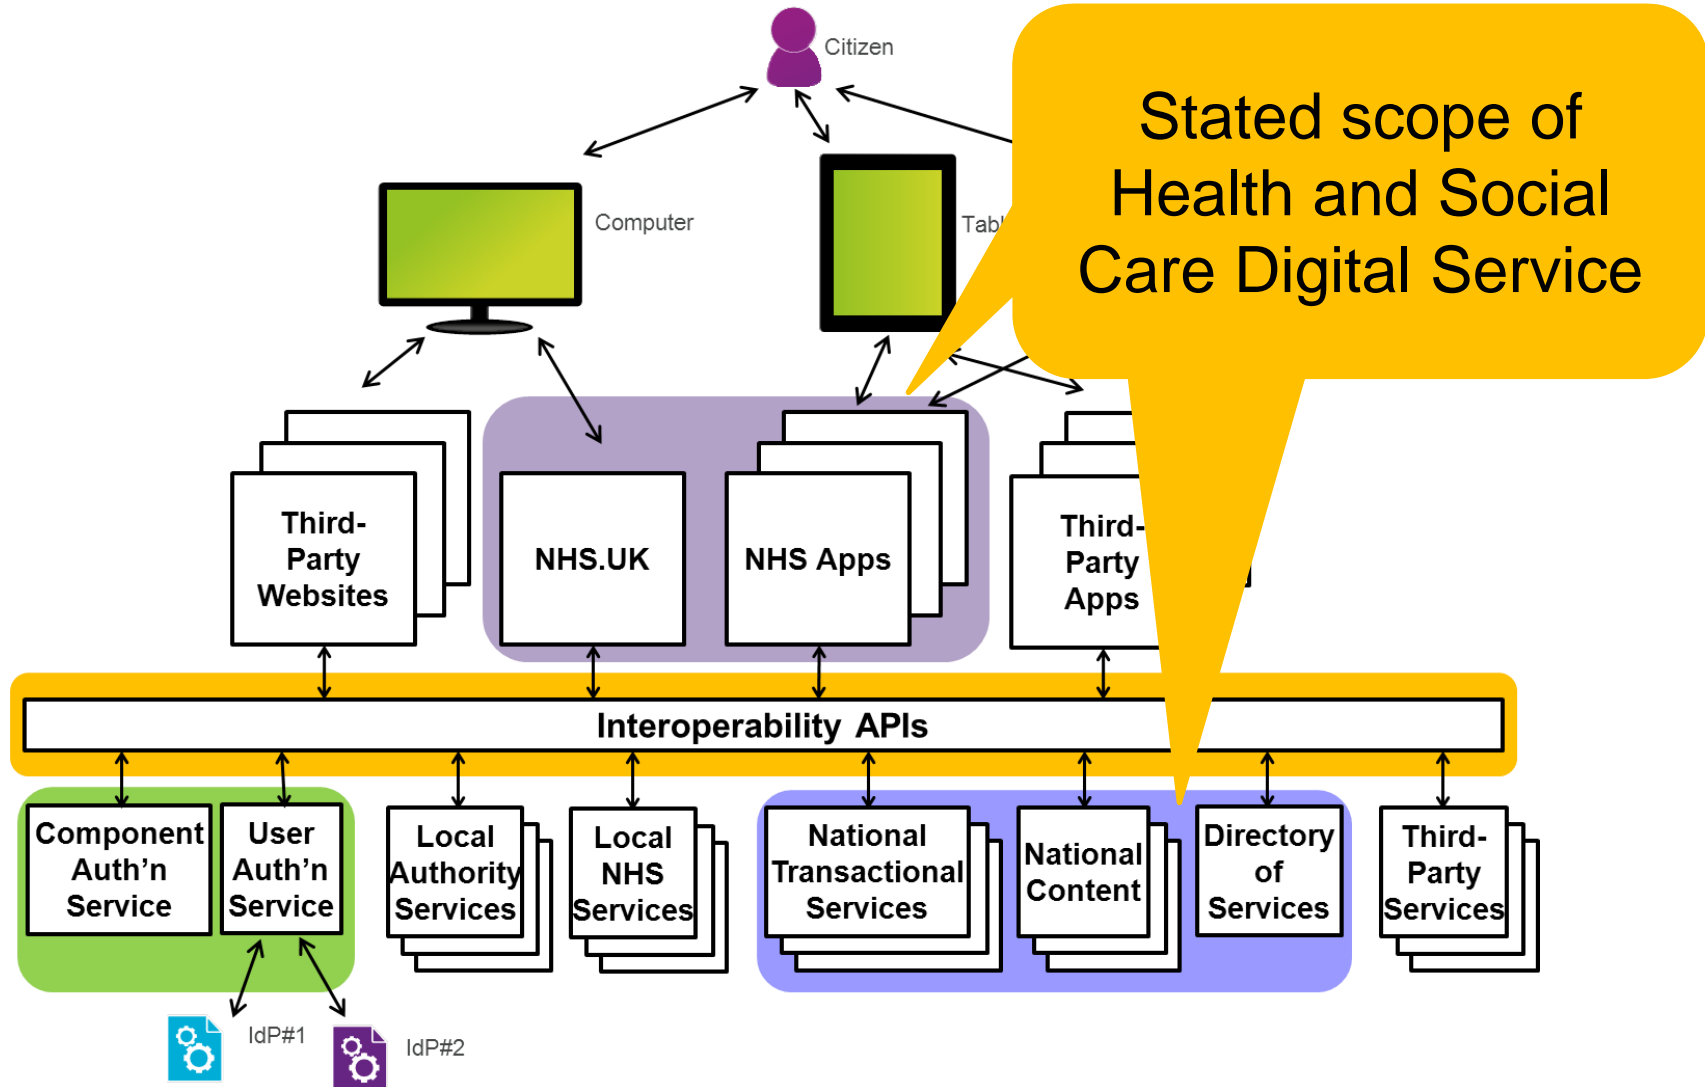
Citizen

Stated scope of Health and Social Care Digital Service

Computer

Tab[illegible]

Third-Party Websites

NHS.UK

NHS Apps

Third-Party Apps

Interoperability APIs

Component Auth'n Service

User Auth'n Service

Local Authority Services

Local NHS Services

National Transactional Services

National Content

Directory of Services

Third-Party Services

IdP#1

IdP#2